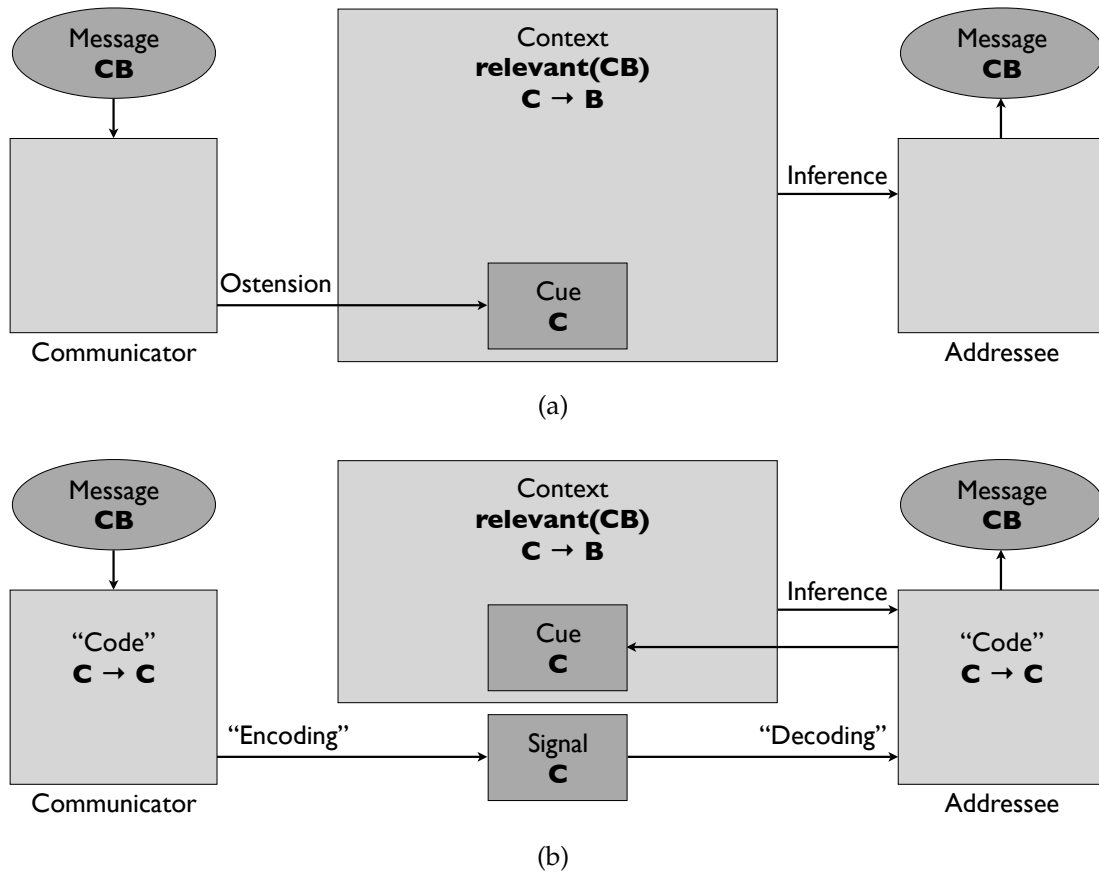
Message
**CB**

Context
**relevant(CB)**
**C → B**

Message
**CB**

Inference

Ostension

Cue
**C**

Communicator

Addressee

(a)

Message
**CB**

Context
**relevant(CB)**
**C → B**

Message
**CB**

Inference

"Code"
**C → C**

Cue
**C**

"Code"
**C → C**

"Encoding"

Signal
**C**

"Decoding"

Communicator

Addressee

(b)